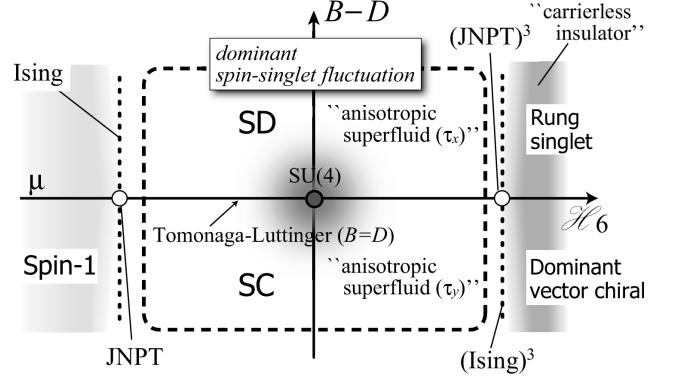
$B-D$

dominant spin-singlet fluctuation

(JNPT)$^3$

``carrierless insulator''

Ising

SD

``anisotropic superfluid ($\tau_x$)''

Rung singlet

$\mu$

SU(4)

$\mathscr{H}_6$

Tomonaga-Luttinger ($B=D$)

Spin-1

SC

``anisotropic superfluid ($\tau_y$)''

Dominant vector chiral

JNPT

(Ising)$^3$